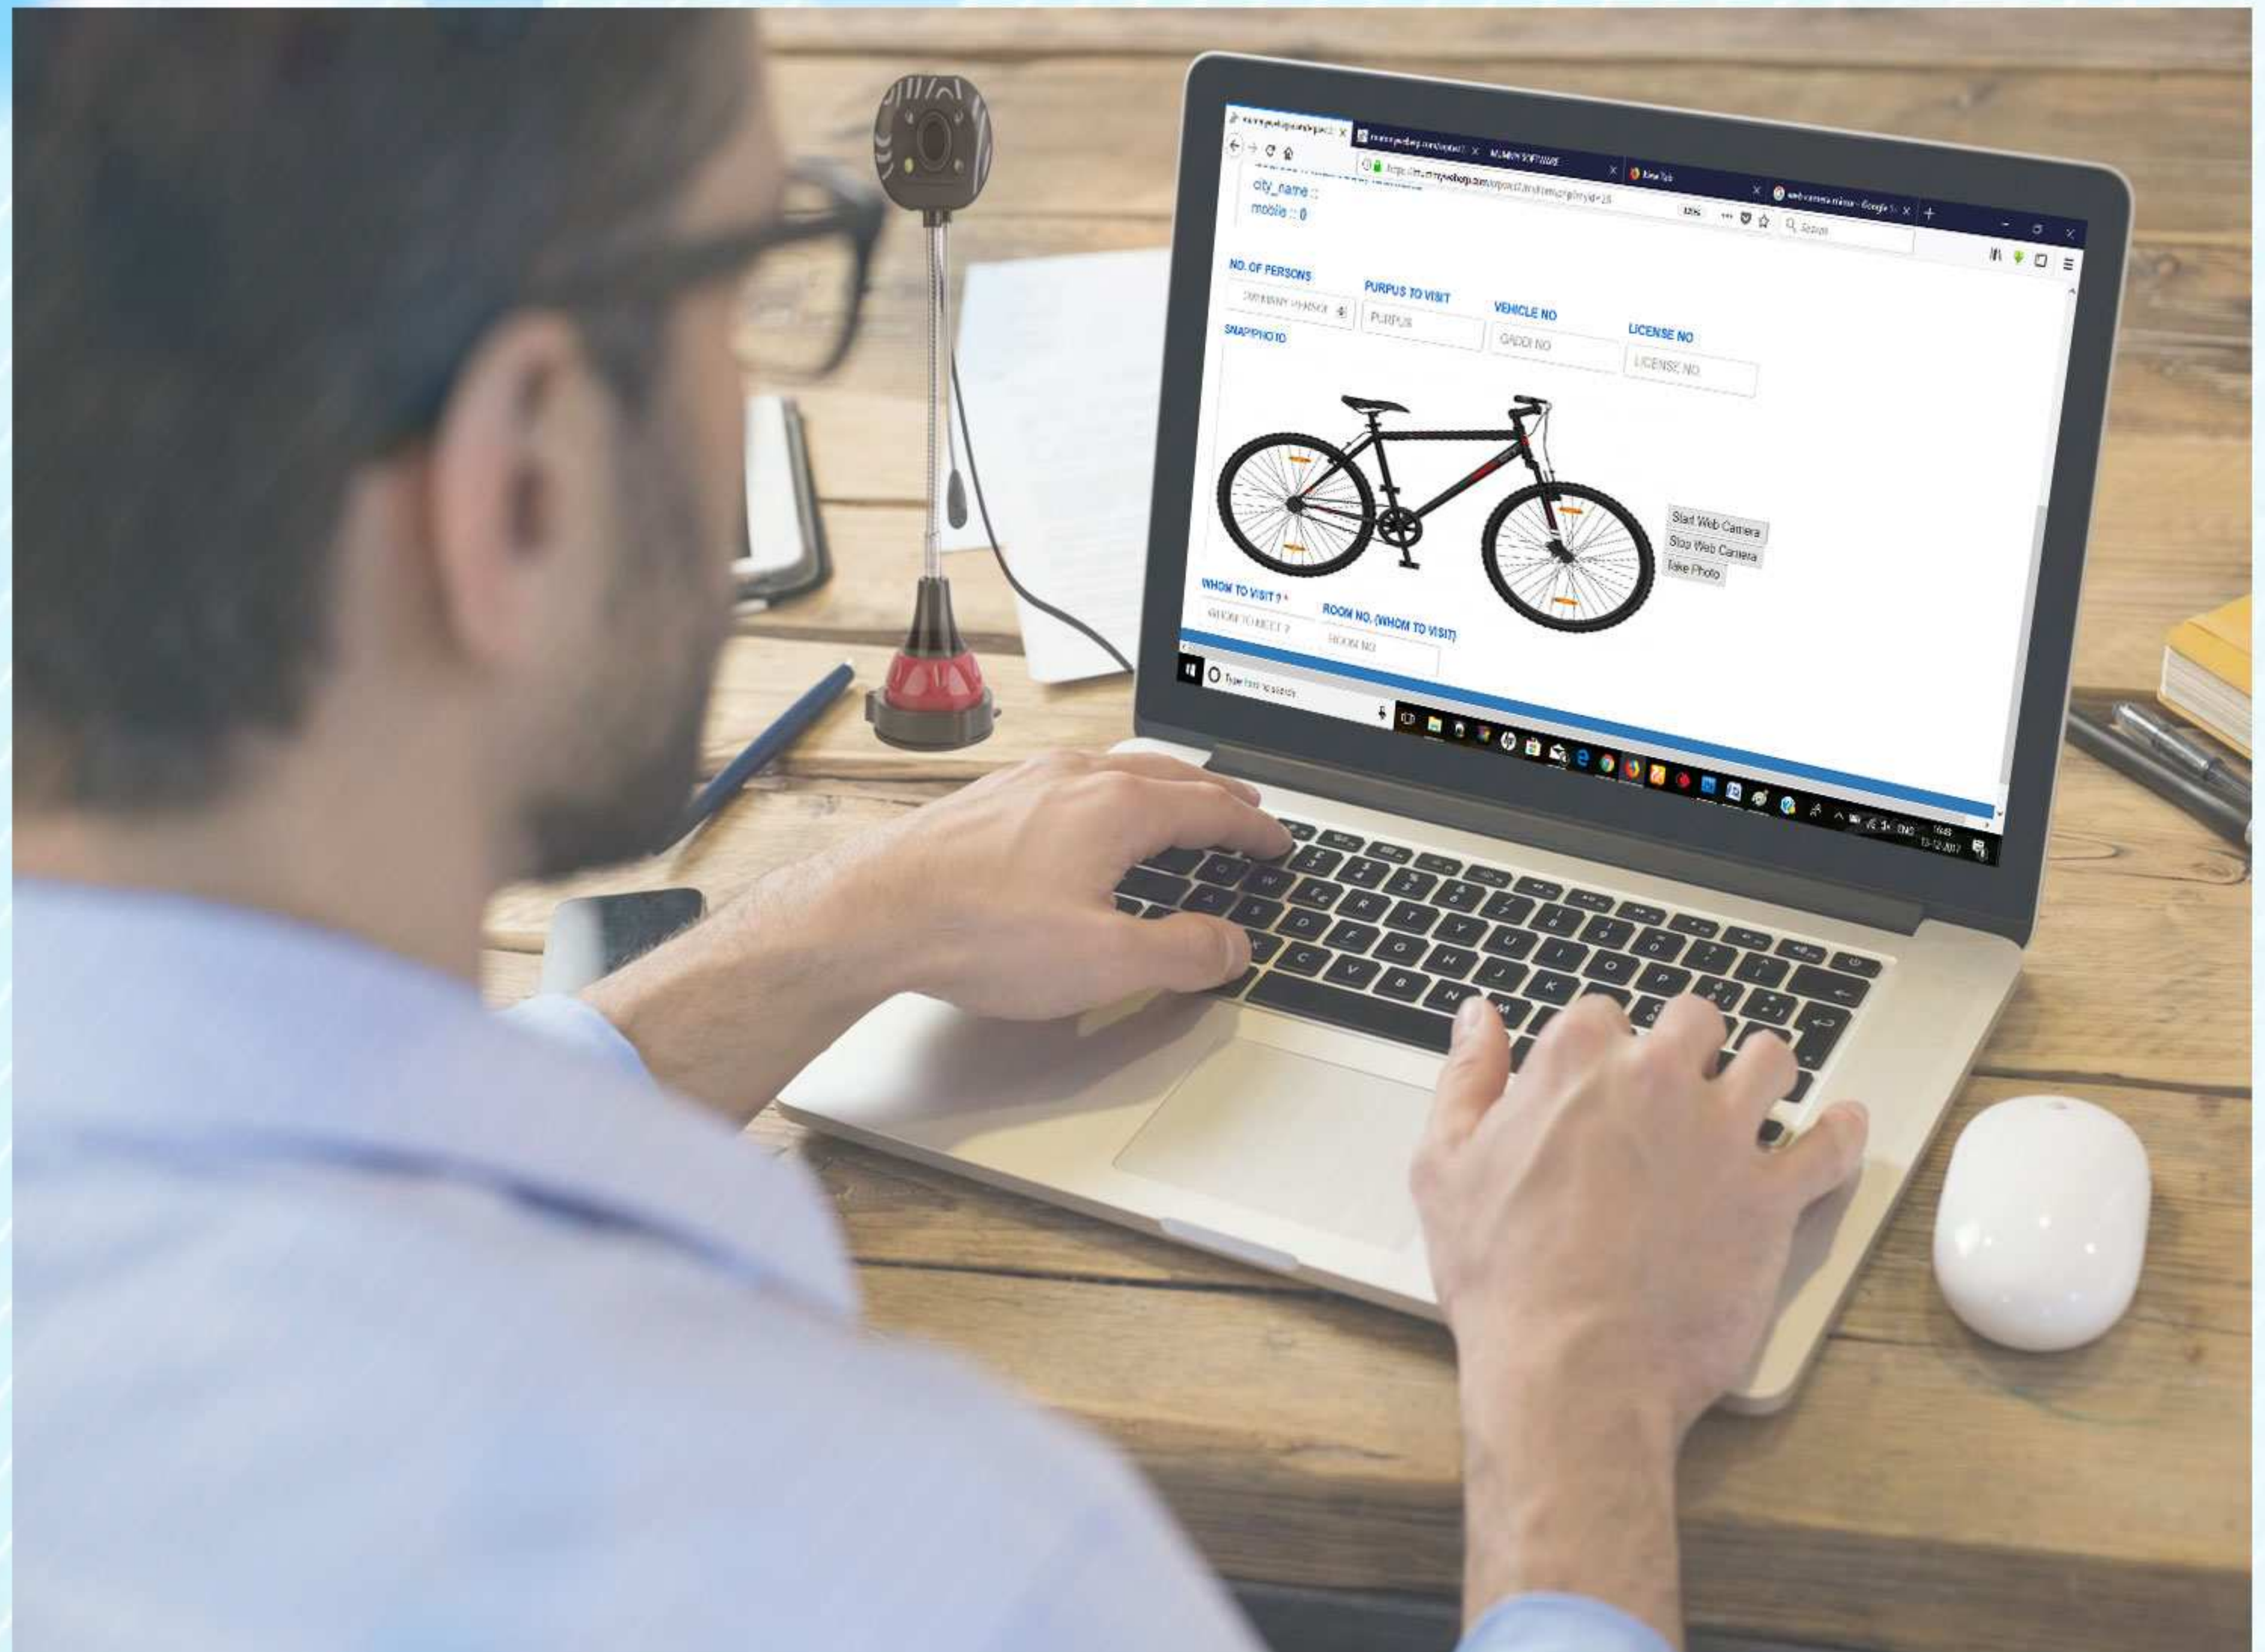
city_name ::
mobile :: 0

NO. OF PERSONS
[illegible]

PURPUS TO VISIT
PURPUS

VEHICLE NO
GADDI NO

LICENSE NO
LICENSE NO

SNAPPHOTO

Start Web Camera
Stop Web Camera
Take Photo

WHOM TO VISIT ? *
WHOM TO MEET ?

ROOM NO. (WHOM TO VISIT)
ROOM NO

New Tab

Search

Type here to search

ENG
13-12-2017